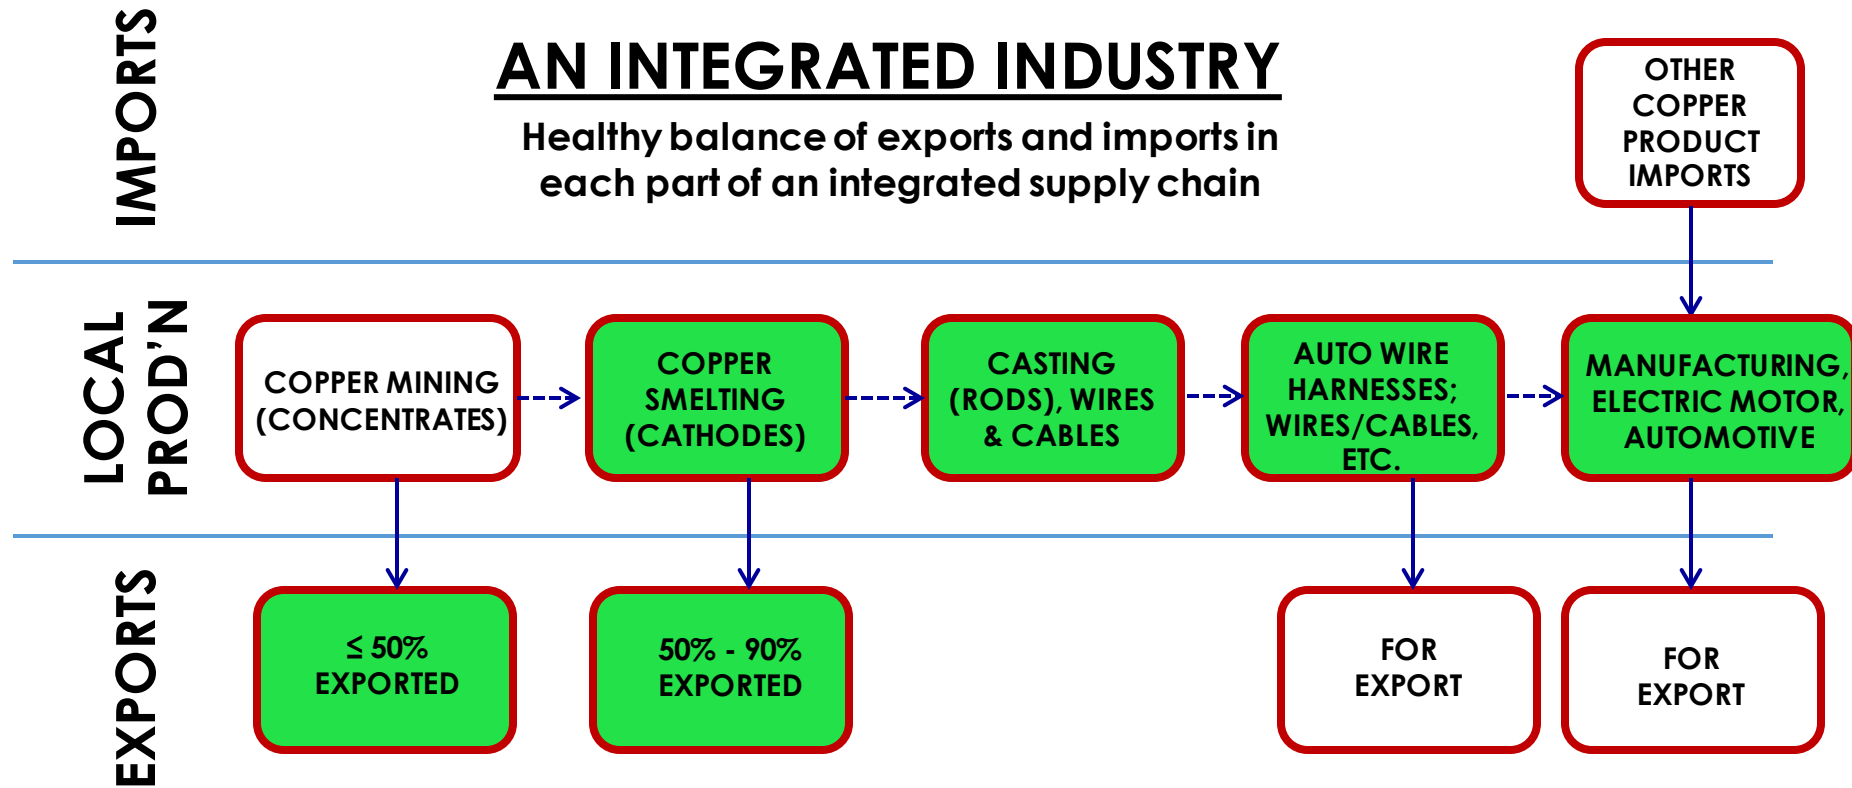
IMPORTS

AN INTEGRATED INDUSTRY

Healthy balance of exports and imports in each part of an integrated supply chain

OTHER COPPER PRODUCT IMPORTS

LOCAL PROD'N

COPPER MINING (CONCENTRATES)

COPPER SMELTING (CATHODES)

CASTING (RODS), WIRES & CABLES

AUTO WIRE HARNESSES; WIRES/CABLES, ETC.

MANUFACTURING, ELECTRIC MOTOR, AUTOMOTIVE

EXPORTS

$\leq$ 50% EXPORTED

50% - 90% EXPORTED

FOR EXPORT

FOR EXPORT